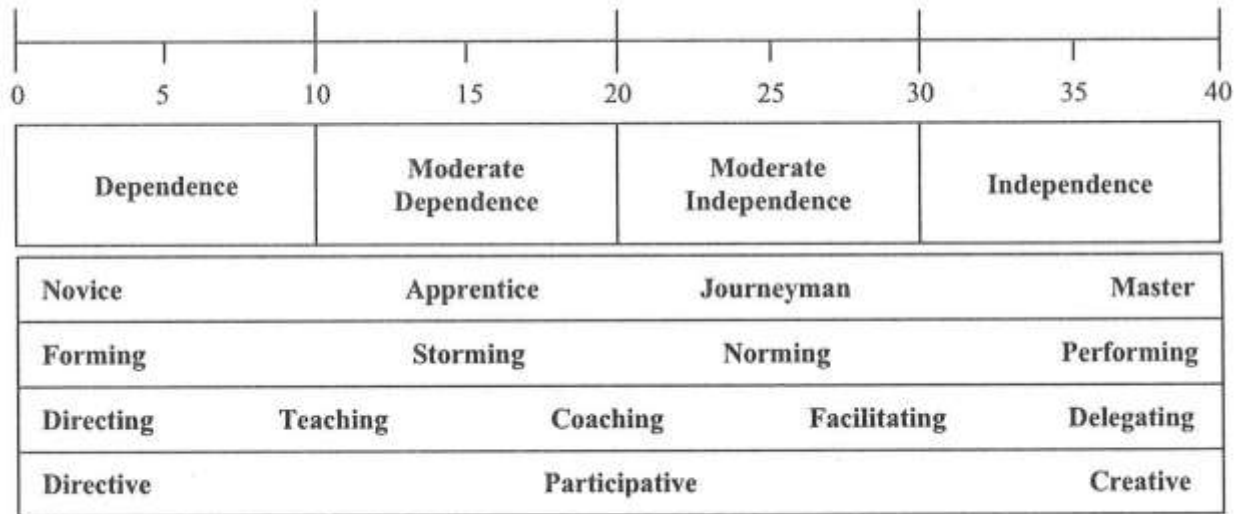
0 5 10 15 20 25 30 35 40

| Dependence | Moderate Dependence | Moderate Independence | Independence |
|---|---|---|---|

Novice Apprentice Journeyman Master

Forming Storming Norming Performing

Directing Teaching Coaching Facilitating Delegating

Directive Participative Creative